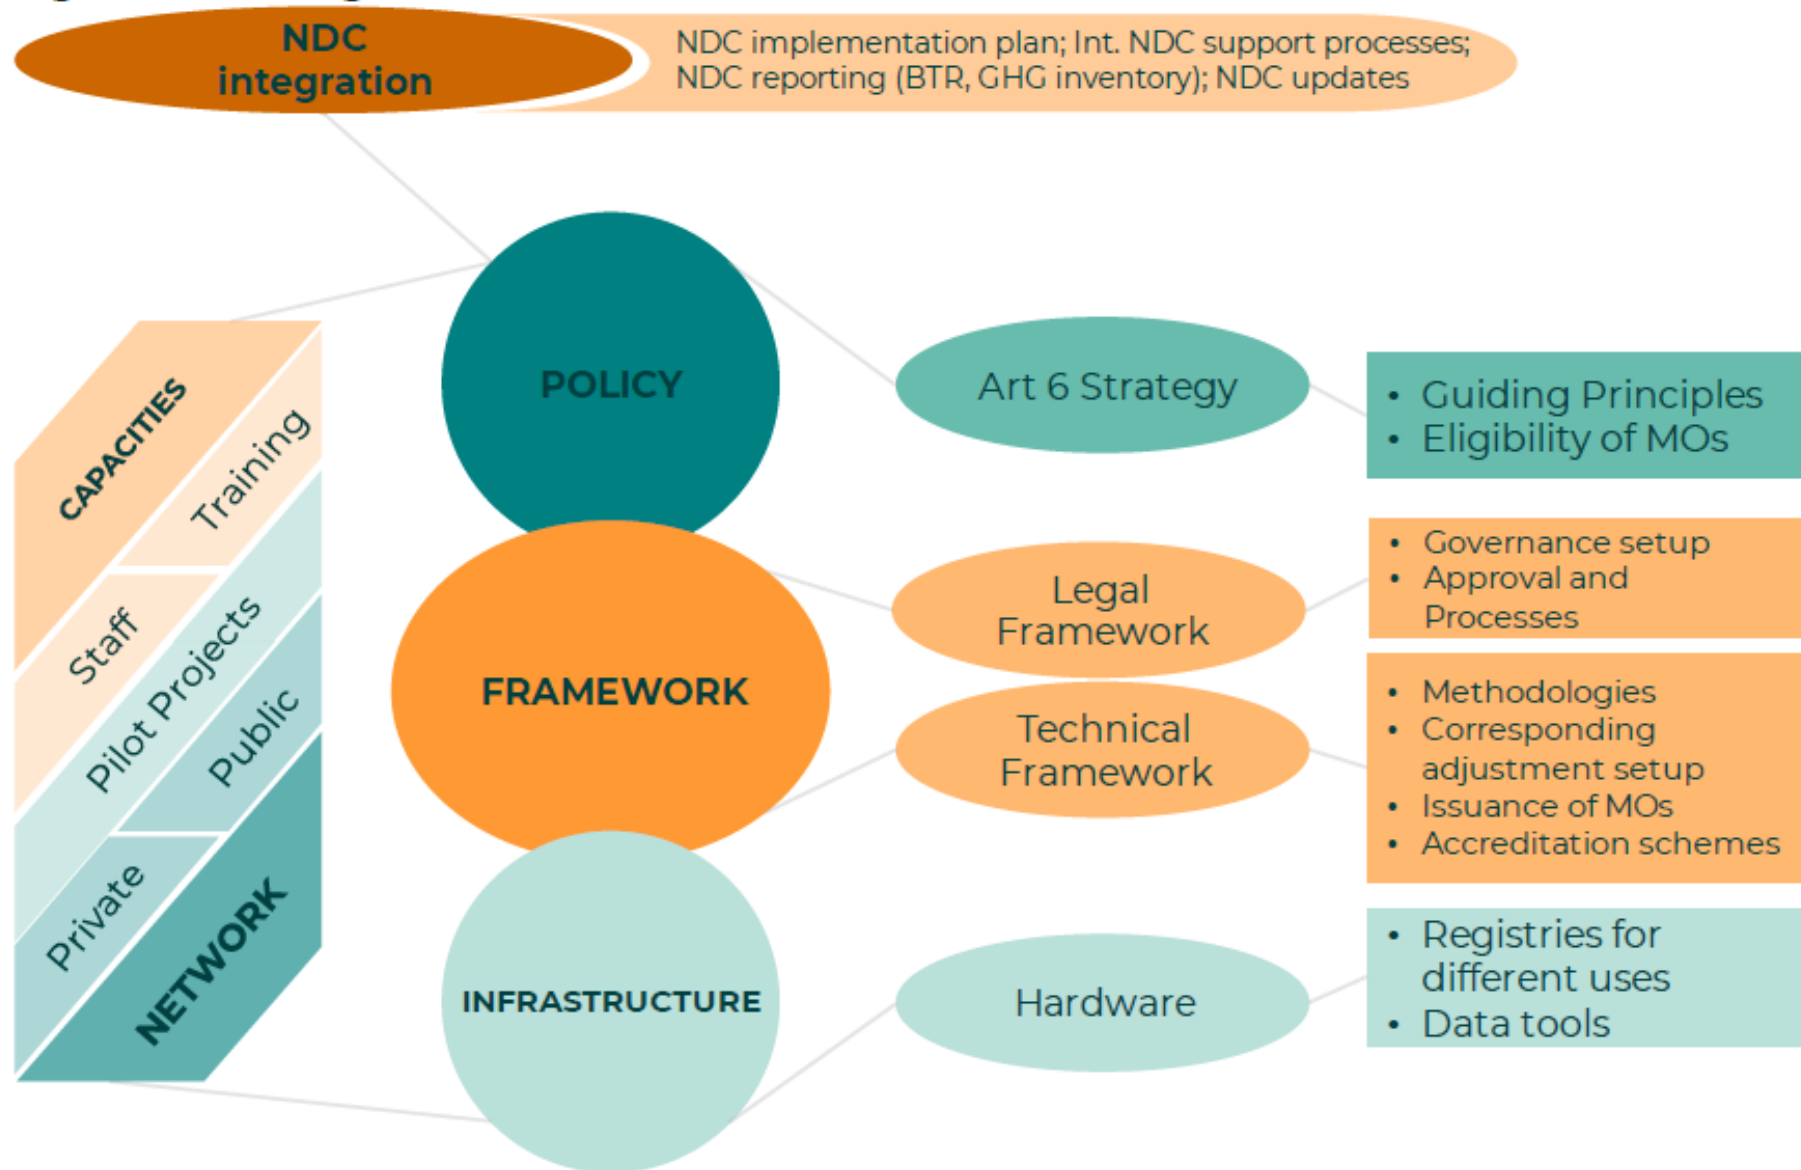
NDC integration

NDC implementation plan; Int. NDC support processes; NDC reporting (BTR, GHG inventory); NDC updates

CAPACITIES

Training

Staff

Pilot Projects

Public

Private

NETWORK

POLICY

FRAMEWORK

INFRASTRUCTURE

Art 6 Strategy

- Guiding Principles
- Eligibility of MOs

Legal Framework

- Governance setup
- Approval and Processes

Technical Framework

- Methodologies
- Corresponding adjustment setup
- Issuance of MOs
- Accreditation schemes

Hardware

- Registries for different uses
- Data tools